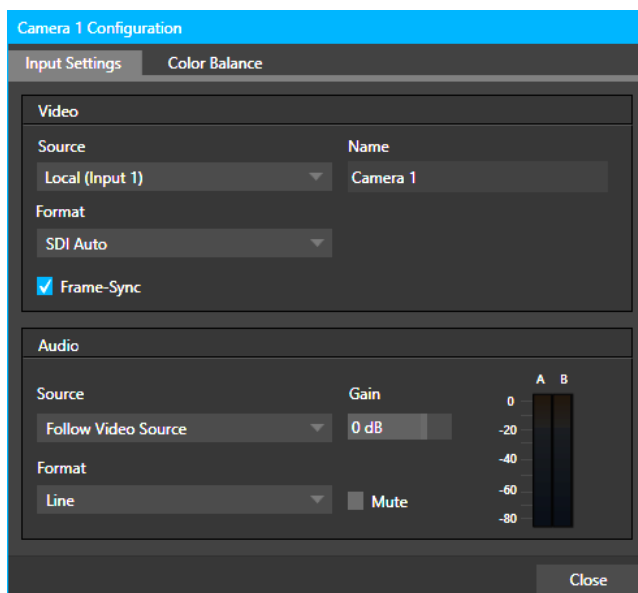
Camera 1 Configuration

Input Settings

Color Balance

Video

Source

Local (Input 1)

Name

Camera 1

Format

SDI Auto

Frame-Sync

Audio

Source

Follow Video Source

Gain

0 dB

A B

0

-20

-40

-60

-80

Format

Line

Mute

Close